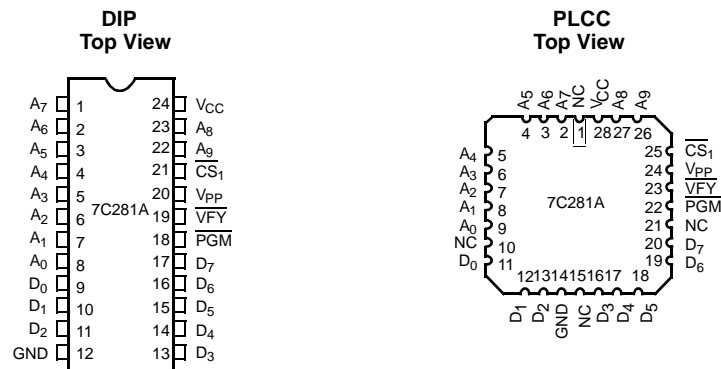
DIP
Top View

$A_7$ 1
$A_6$ 2
$A_5$ 3
$A_4$ 4
$A_3$ 5
$A_2$ 6
$A_1$ 7
$A_0$ 8
$D_0$ 9
$D_1$ 10
$D_2$ 11
GND 12

24 $V_{CC}$
23 $A_8$
22 $A_9$
21 $\overline{CS_1}$
20 $V_{PP}$
19 $\overline{VFY}$
18 $\overline{PGM}$
17 $D_7$
16 $D_6$
15 $D_5$
14 $D_4$
13 $D_3$

7C281A

PLCC
Top View

$A_5$ $A_6$ $A_7$ NC $V_{CC}$ $A_8$ $A_9$
4 3 2 1 28 27 26

$A_4$ 5
$A_3$ 6
$A_2$ 7
$A_1$ 8
$A_0$ 9
NC 10
$D_0$ 11

25 $\overline{CS_1}$
24 $V_{PP}$
23 $\overline{VFY}$
22 $\overline{PGM}$
21 NC
20 $D_7$
19 $D_6$

7C281A

12 13 14 15 16 17 18
$D_1$ $D_2$ GND NC $D_3$ $D_4$ $D_5$